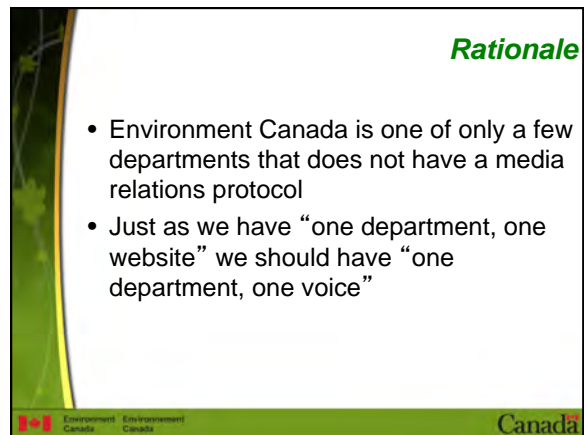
Rationale

• Environment Canada is one of only a few departments that does not have a media relations protocol

• Just as we have “one department, one website” we should have “one department, one voice”

Environment Canada Environnement Canada

Canada